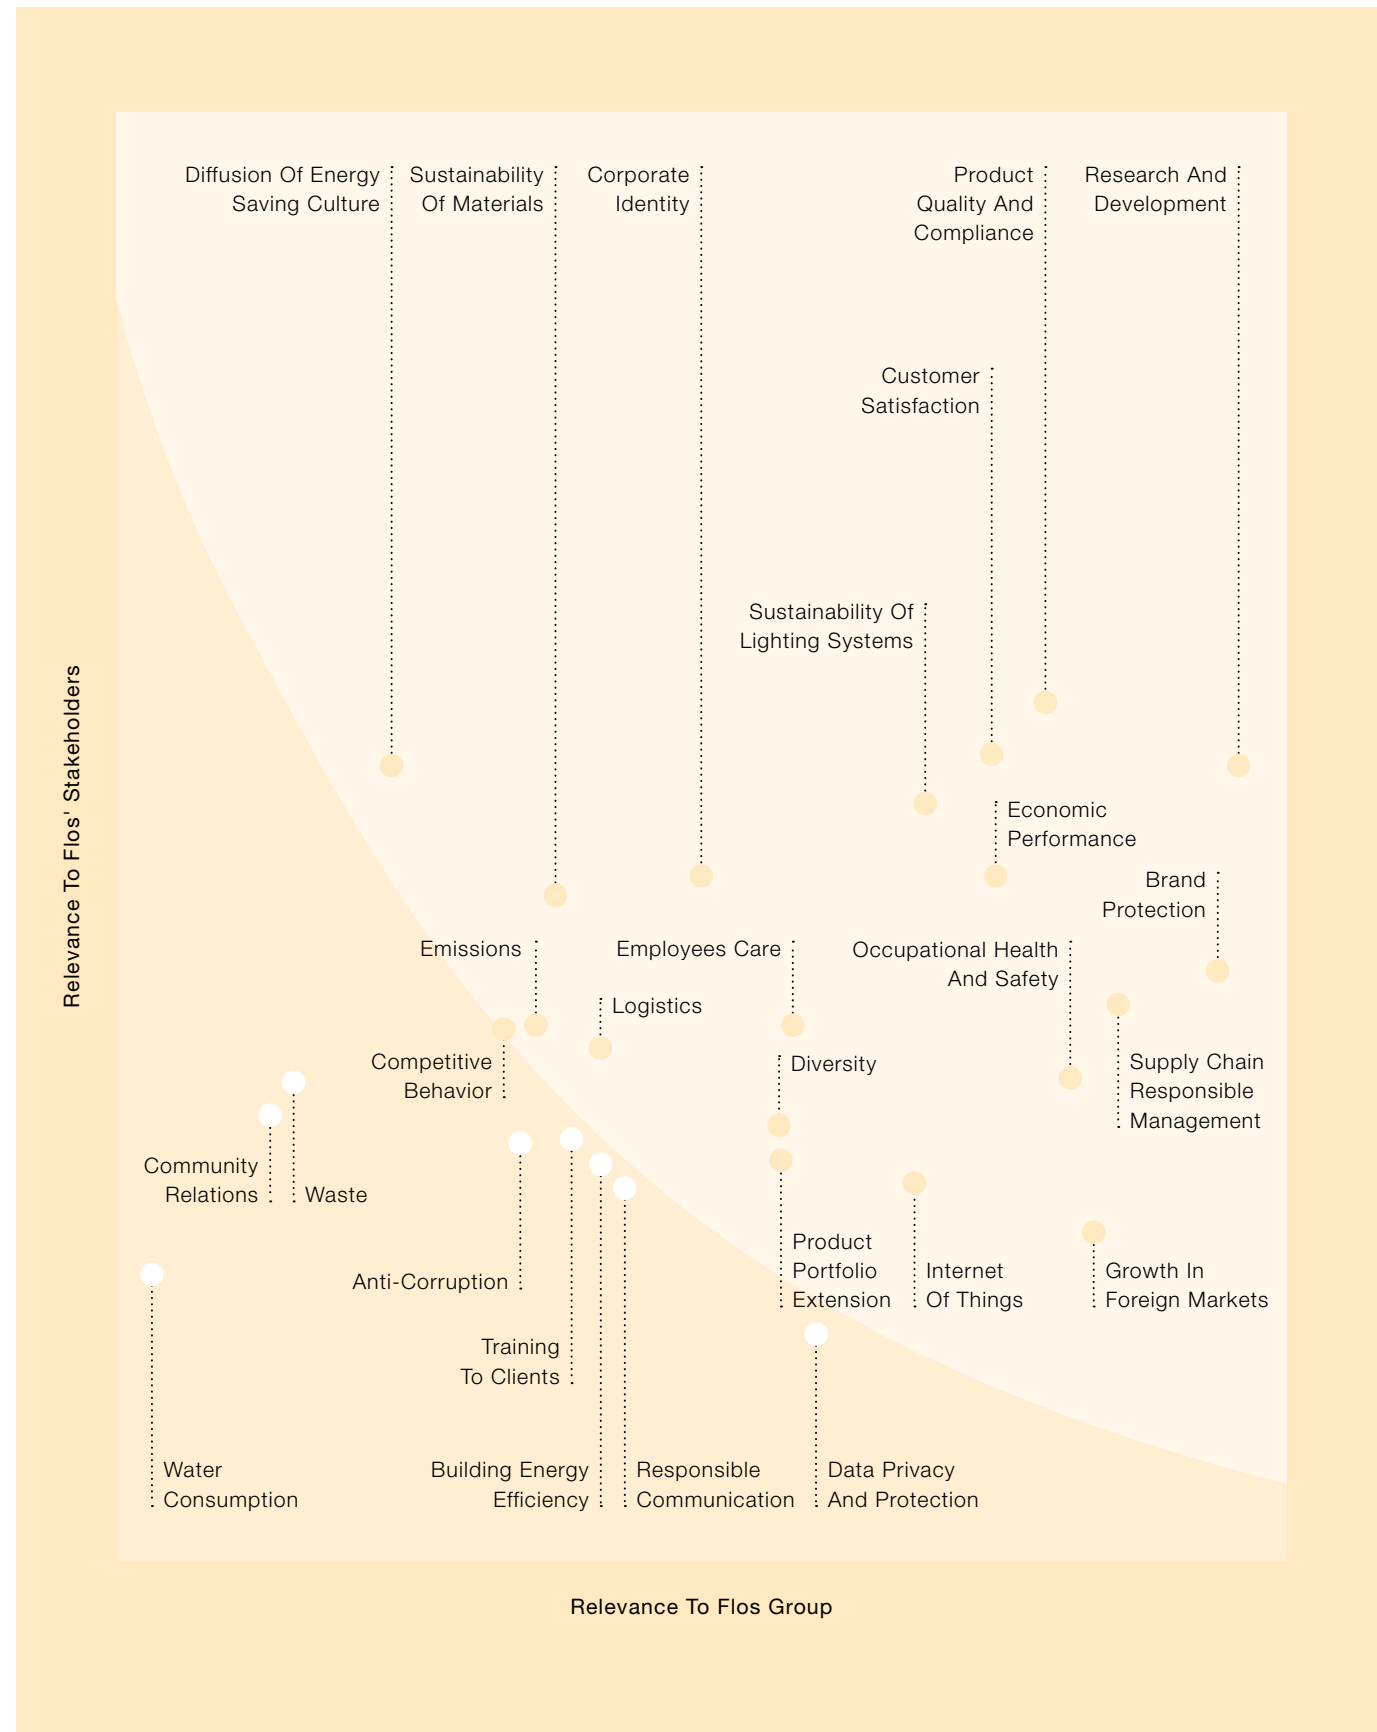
Relevance To Flos' Stakeholders

Diffusion Of Energy Saving Culture

Sustainability Of Materials

Corporate Identity

Product Quality And Compliance

Research And Development

Customer Satisfaction

Sustainability Of Lighting Systems

Economic Performance

Brand Protection

Emissions

Employees Care

Occupational Health And Safety

Logistics

Competitive Behavior

Diversity

Supply Chain Responsible Management

Community Relations

Waste

Anti-Corruption

Product Portfolio Extension

Internet Of Things

Growth In Foreign Markets

Training To Clients

Water Consumption

Building Energy Efficiency

Responsible Communication

Data Privacy And Protection

Relevance To Flos Group